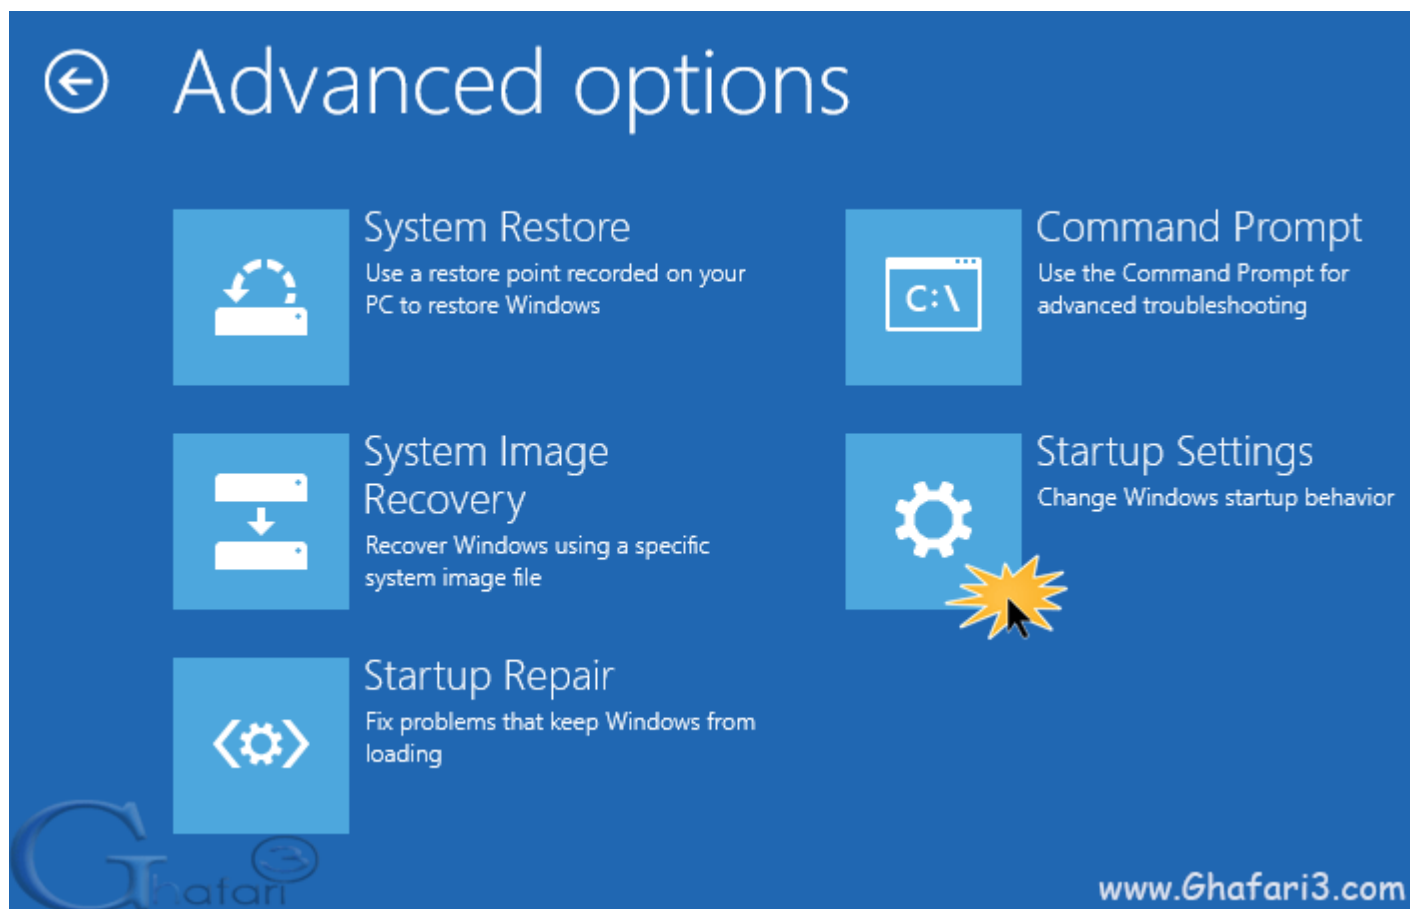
Advanced options

System Restore
Use a restore point recorded on your PC to restore Windows

C:\

Command Prompt
Use the Command Prompt for advanced troubleshooting

System Image Recovery
Recover Windows using a specific system image file

Startup Settings
Change Windows startup behavior

Startup Repair
Fix problems that keep Windows from loading

Ghafari

www.Ghafari3.com